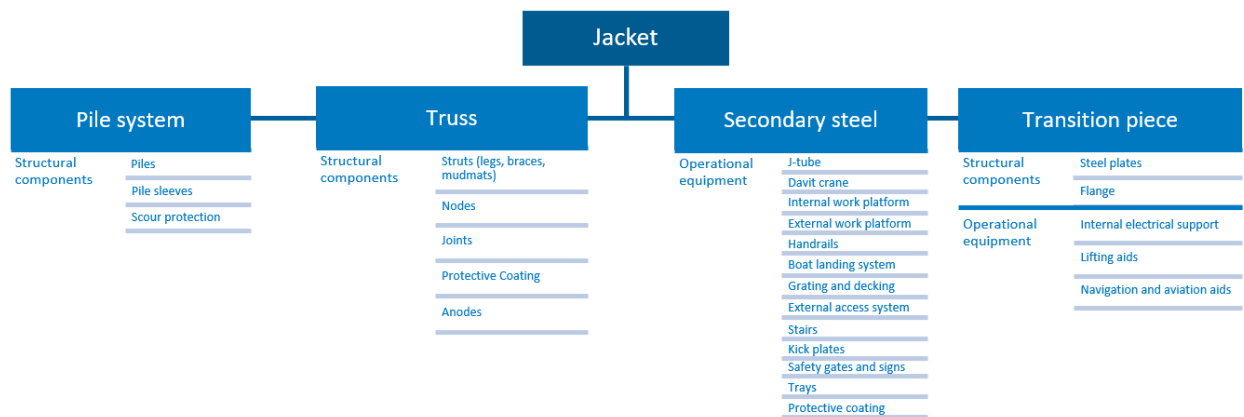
Jacket

Pile system

Structural components

Piles

Pile sleeves

Scour protection

Truss

Structural components

Struts (legs, braces, mudmats)

Nodes

Joints

Protective Coating

Anodes

Secondary steel

Operational equipment

J-tube

Davit crane

Internal work platform

External work platform

Handrails

Boat landing system

Grating and decking

External access system

Stairs

Kick plates

Safety gates and signs

Trays

Protective coating

Transition piece

Structural components

Steel plates

Flange

Operational equipment

Internal electrical support

Lifting aids

Navigation and aviation aids